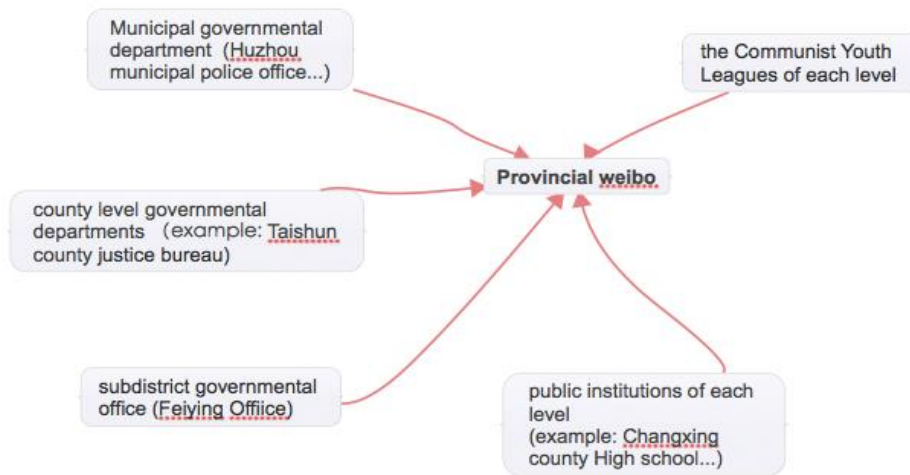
Municipal governmental department (Huzhou municipal police office...)

the Communist Youth Leagues of each level

Provincial weibo

county level governmental departments (example: Taishun county justice bureau)

subdistrict governmental office (Feiying Offiice)

public institutions of each level
(example: Changxing county High school...)